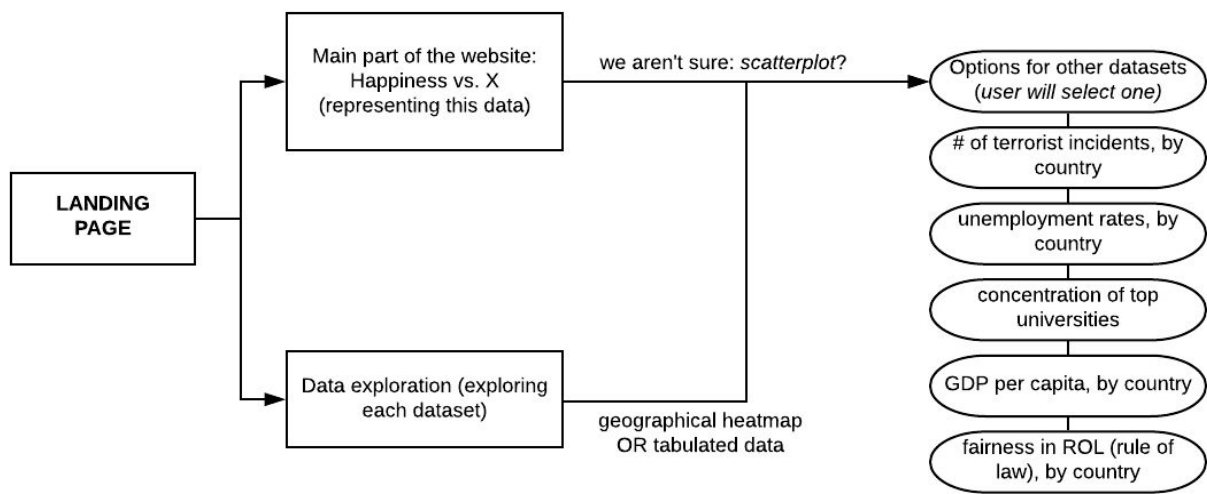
LANDING PAGE

Main part of the website: Happiness vs. X (representing this data)

we aren't sure: *scatterplot*?

Data exploration (exploring each dataset)

geographical heatmap OR tabulated data

Options for other datasets (*user will select one)*

# of terrorist incidents, by country

unemployment rates, by country

concentration of top universities

GDP per capita, by country

fairness in ROL (rule of law), by country